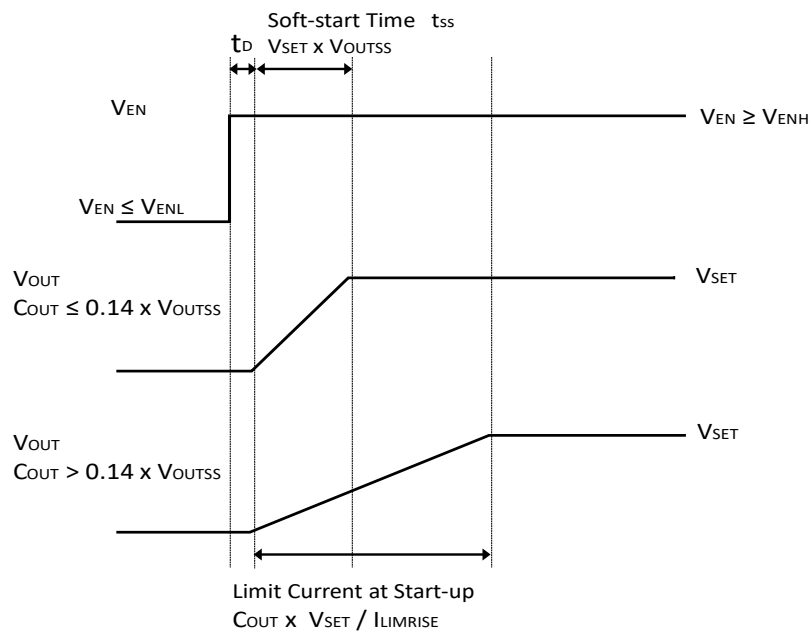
Soft-start Time $t_{SS}$

$t_D$

$V_{SET}$ x $V_{OUTSS}$

$V_{EN}$

$V_{EN} \geq V_{ENH}$

$V_{EN} \leq V_{ENL}$

$V_{OUT}$

$C_{OUT} \leq 0.14$ x $V_{OUTSS}$

$V_{SET}$

$V_{OUT}$

$C_{OUT} > 0.14$ x $V_{OUTSS}$

$V_{SET}$

Limit Current at Start-up

$C_{OUT}$ x $V_{SET}$ / $I_{LIMRISE}$